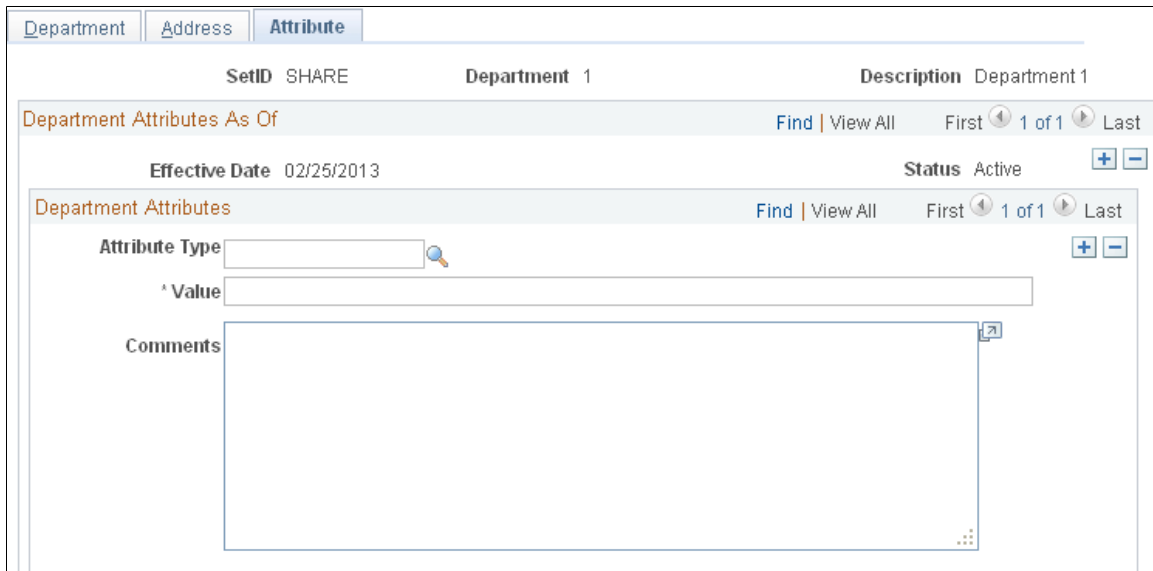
Department | Address | Attribute

SetID SHARE    Department 1    Description Department 1

Department Attributes As Of    Find | View All    First 1 of 1 Last

Effective Date 02/25/2013    Status Active

Department Attributes    Find | View All    First 1 of 1 Last

Attribute Type

*Value

Comments